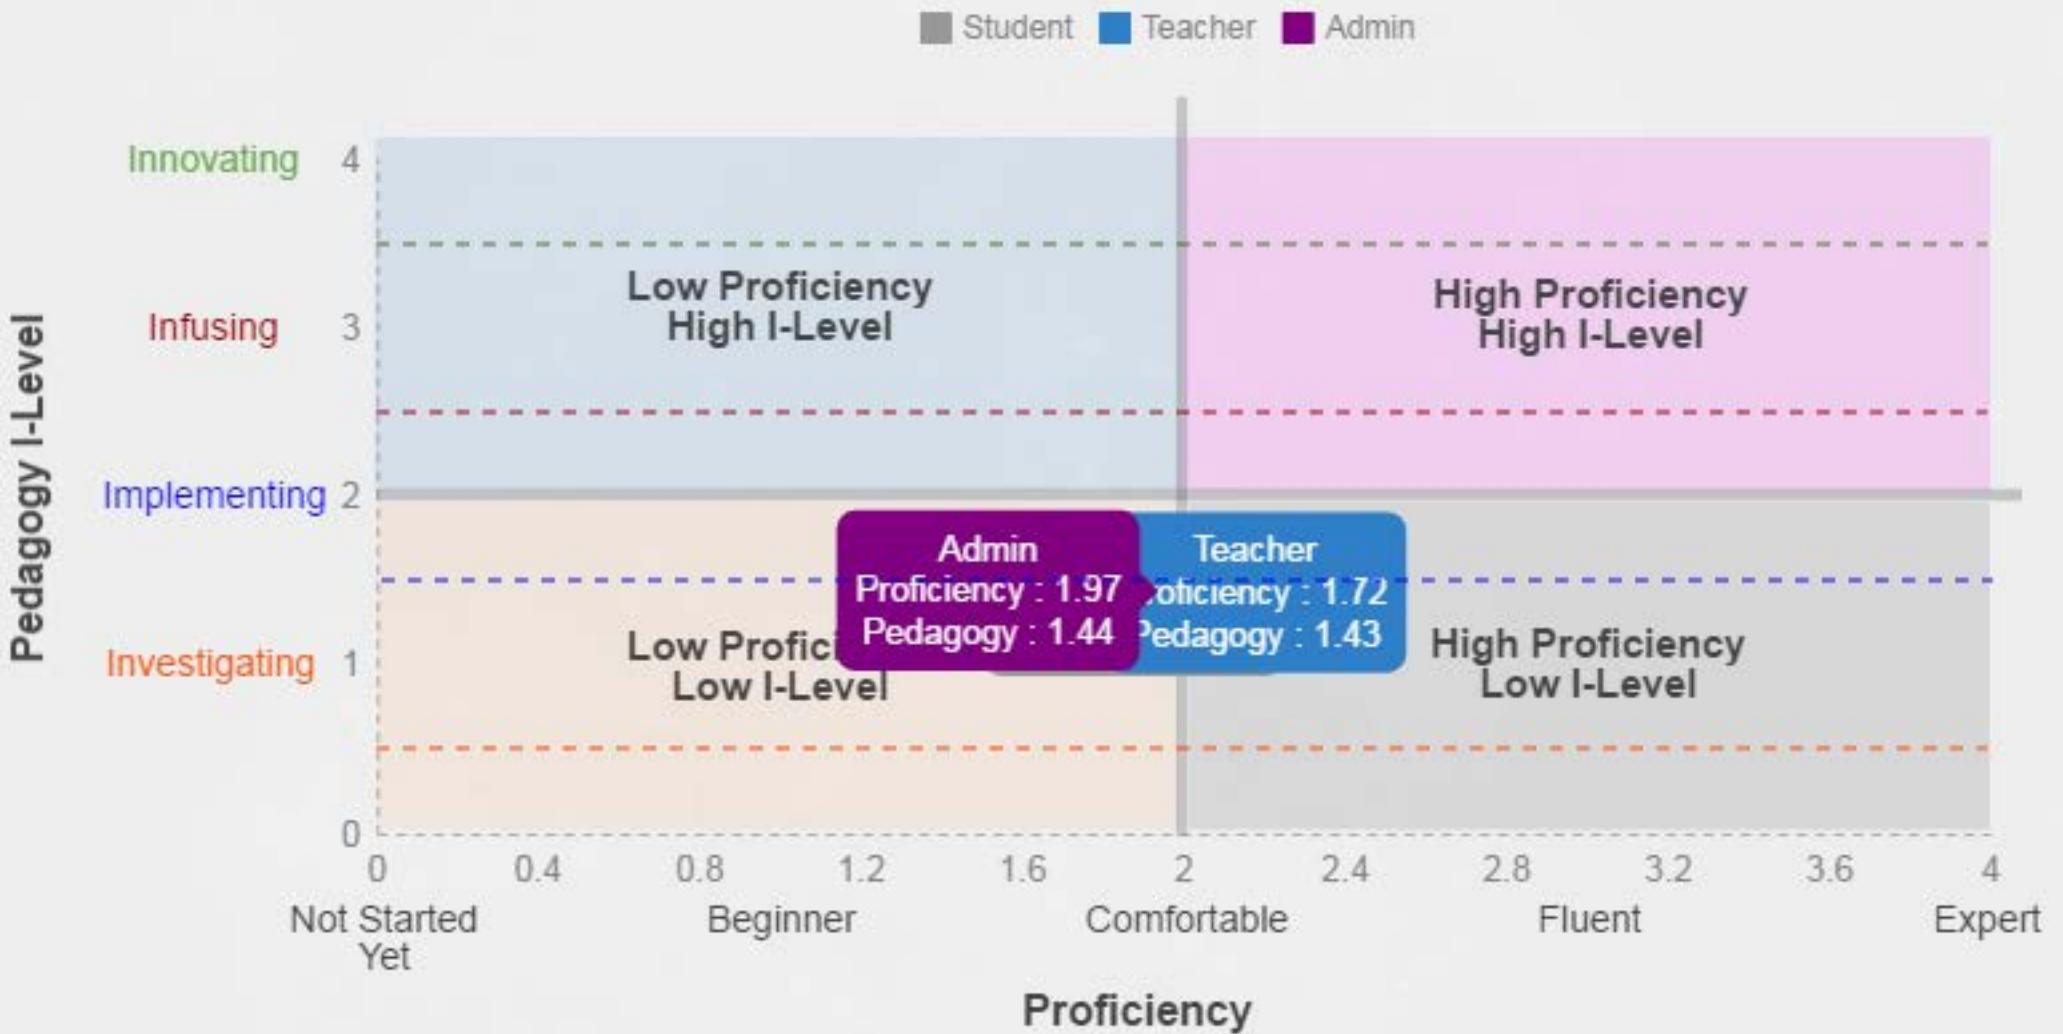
Student Teacher Admin

Pedagogy I-Level

Innovating 4
Infusing 3
Implementing 2
Investigating 1
0

Low Proficiency
High I-Level

High Proficiency
High I-Level

Low Profici
Low I-Level

High Proficiency
Low I-Level

Admin
Proficiency : 1.97
Pedagogy : 1.44

Teacher
oficiency : 1.72
Pedagogy : 1.43

0 0.4 0.8 1.2 1.6 2 2.4 2.8 3.2 3.6 4

Not Started Yet
Beginner
Comfortable
Fluent
Expert

Proficiency